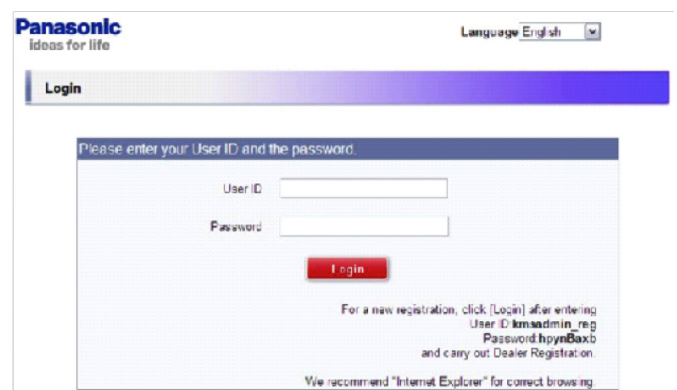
Panasonic
ideas for life

Language English

Login

Please enter your User ID and the password.

User ID

Password

Login

For a new registration, click [Login] after entering
User ID:kmsadmin_reg
Password:hpynBaxb
and carry out Dealer Registration.

We recommend "Internet Explorer" for correct browsing.